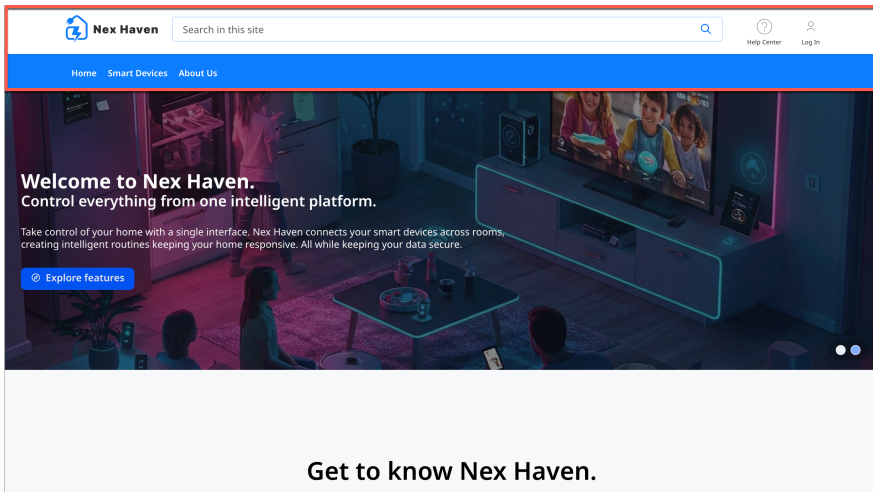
Nex Haven

Search in this site

Help Center

Log In

Home Smart Devices About Us

Welcome to Nex Haven.
Control everything from one intelligent platform.

Take control of your home with a single interface. Nex Haven connects your smart devices across rooms, creating intelligent routines keeping your home responsive. All while keeping your data secure.

Explore features

Get to know Nex Haven.